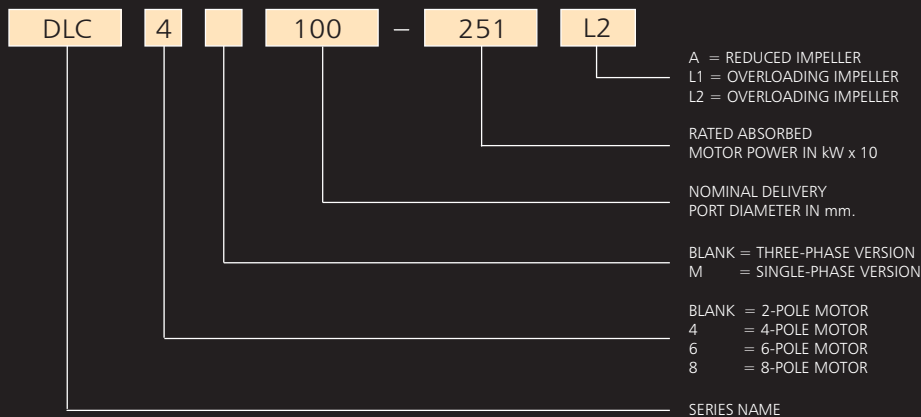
DLC 4 100 – 251 L2

A = REDUCED IMPELLER
L1 = OVERLOADING IMPELLER
L2 = OVERLOADING IMPELLER

RATED ABSORBED
MOTOR POWER IN kW x 10

NOMINAL DELIVERY
PORT DIAMETER IN mm.

BLANK = THREE-PHASE VERSION
M = SINGLE-PHASE VERSION

BLANK = 2-POLE MOTOR
4 = 4-POLE MOTOR
6 = 6-POLE MOTOR
8 = 8-POLE MOTOR

SERIES NAME